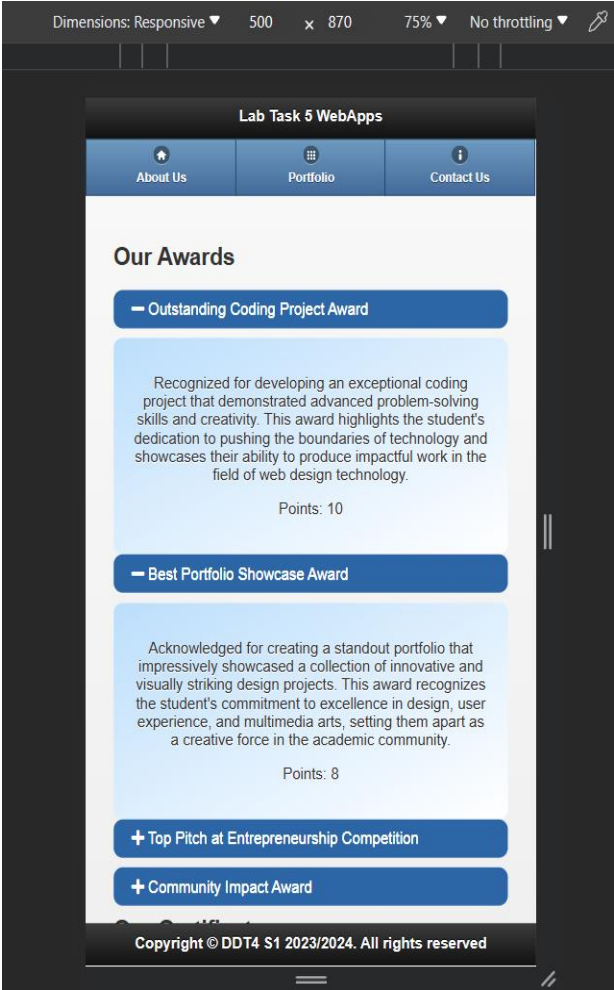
Dimensions: Responsive ▼ 500 × 870 75% ▼ No throttling ▼

Lab Task 5 WebApps

About Us
Portfolio
Contact Us

Our Awards

− Outstanding Coding Project Award

Recognized for developing an exceptional coding project that demonstrated advanced problem-solving skills and creativity. This award highlights the student's dedication to pushing the boundaries of technology and showcases their ability to produce impactful work in the field of web design technology.

Points: 10

− Best Portfolio Showcase Award

Acknowledged for creating a standout portfolio that impressively showcased a collection of innovative and visually striking design projects. This award recognizes the student's commitment to excellence in design, user experience, and multimedia arts, setting them apart as a creative force in the academic community.

Points: 8

+ Top Pitch at Entrepreneurship Competition

+ Community Impact Award

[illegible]

Copyright © DDT4 S1 2023/2024. All rights reserved